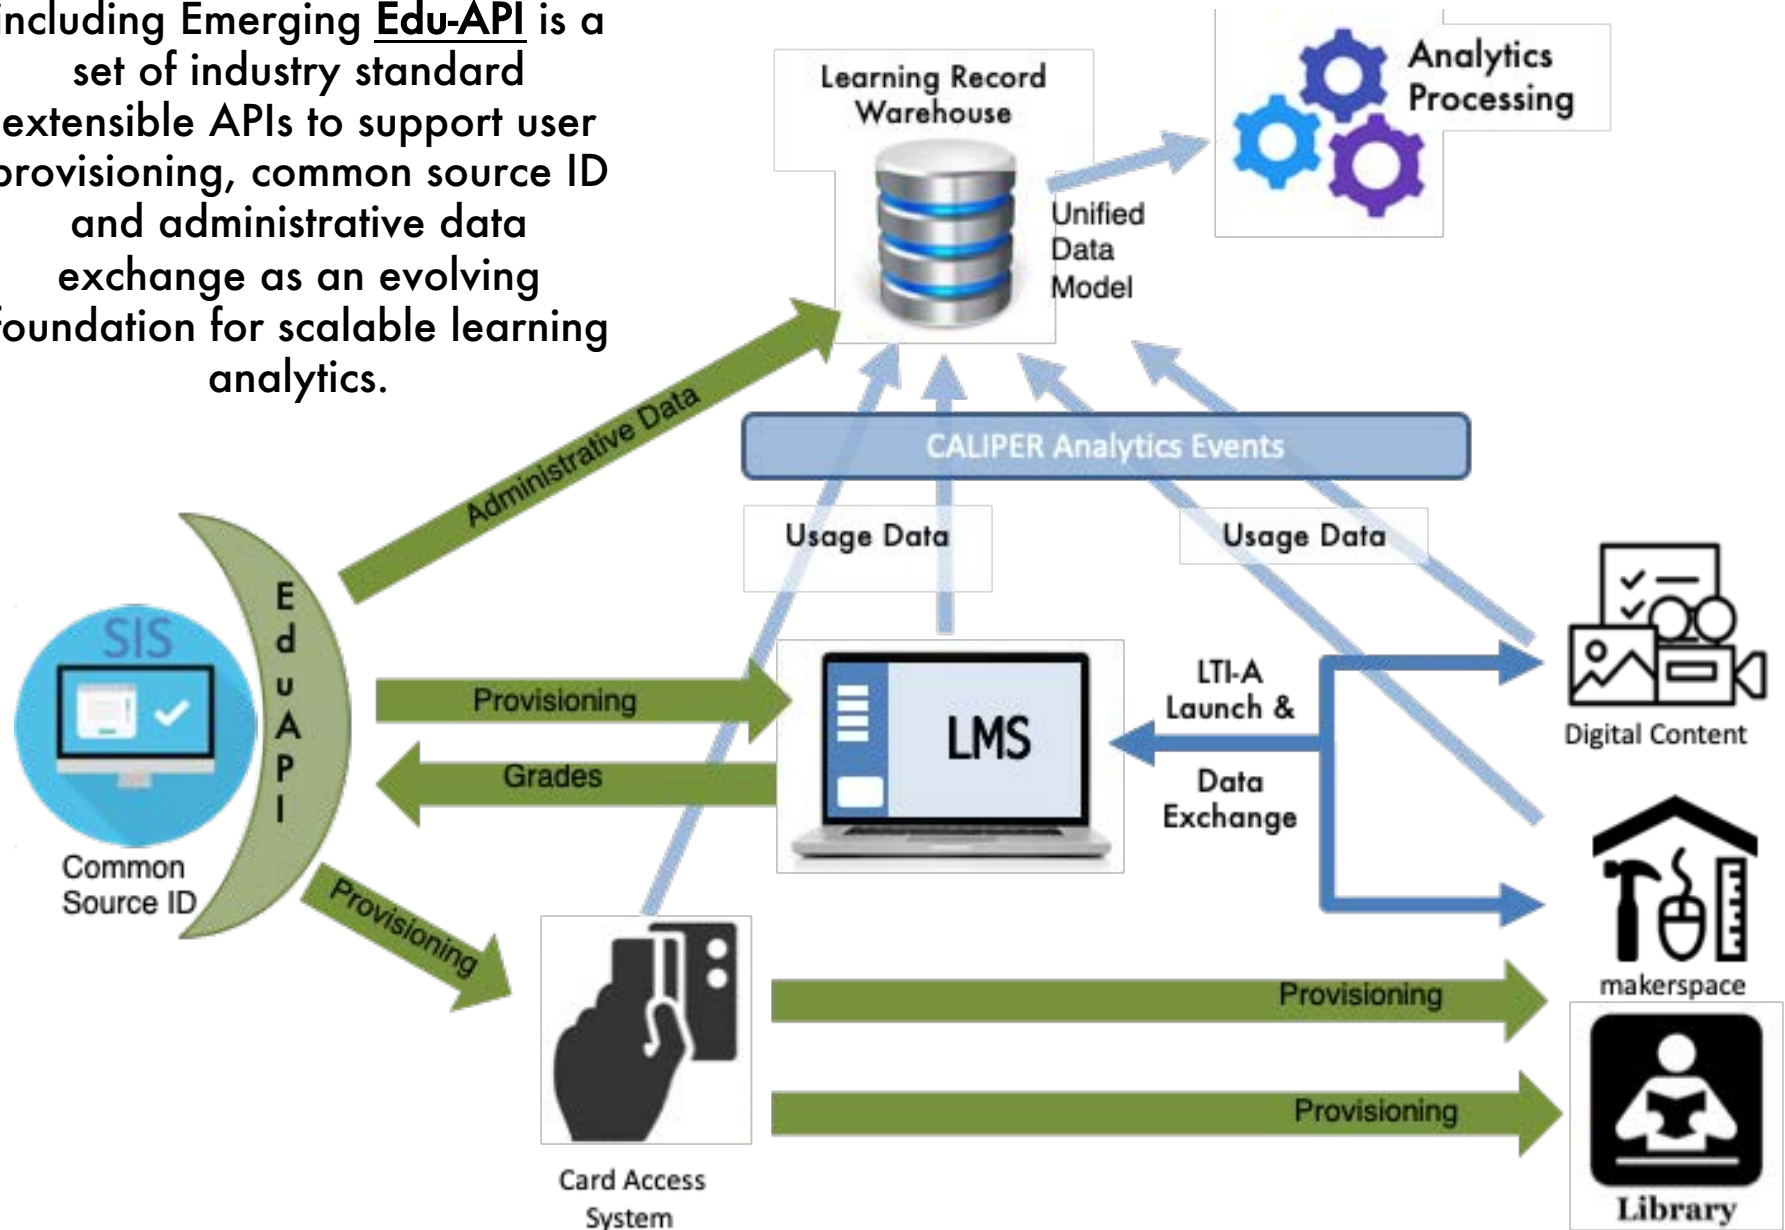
ncluding Emerging Edu-API is a set of industry standard extensible APIs to support user provisioning, common source ID and administrative data exchange as an evolving oundation for scalable learning analytics.

Learning Record Warehouse

Analytics Processing

Unified Data Model

Administrative Data

CALIPER Analytics Events

Usage Data

Usage Data

SIS

E d u A P I

Common Source ID

Provisioning

Grades

LMS

LTI-A Launch &

Data Exchange

Digital Content

makerspace

Provisioning

Card Access System

Provisioning

Provisioning

Library